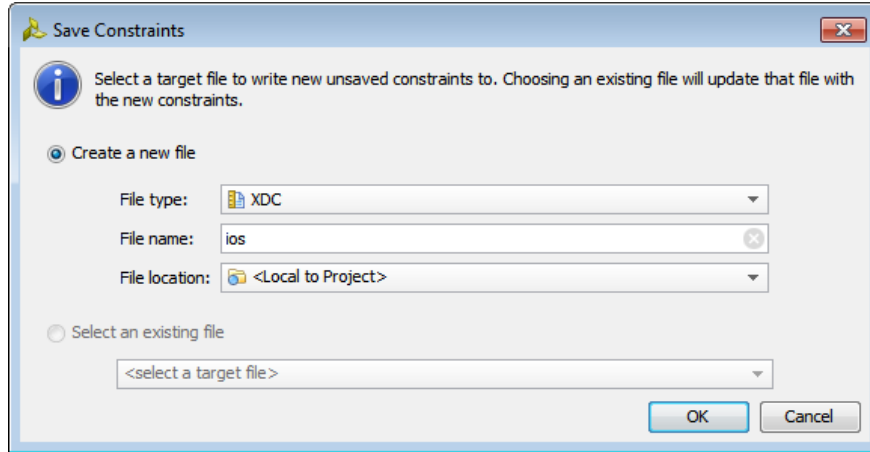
Save Constraints

Select a target file to write new unsaved constraints to. Choosing an existing file will update that file with the new constraints.

Create a new file

File type: XDC

File name: ios

File location: <Local to Project>

Select an existing file

<select a target file>

OK

Cancel